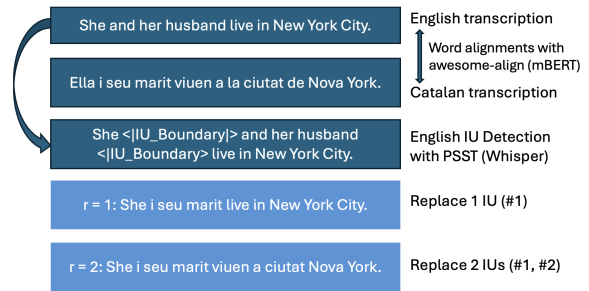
She and her husband live in New York City.

English transcription

Word alignments with awesome-align (mBERT)

Ella i seu marit viuen a la ciutat de Nova York.

Catalan transcription

She <|IU_Boundary|> and her husband <|IU_Boundary> live in New York City.

English IU Detection with PSST (Whisper)

r = 1: She i seu marit live in New York City.

Replace 1 IU (#1)

r = 2: She i seu marit viuen a ciutat Nova York.

Replace 2 IUs (#1, #2)